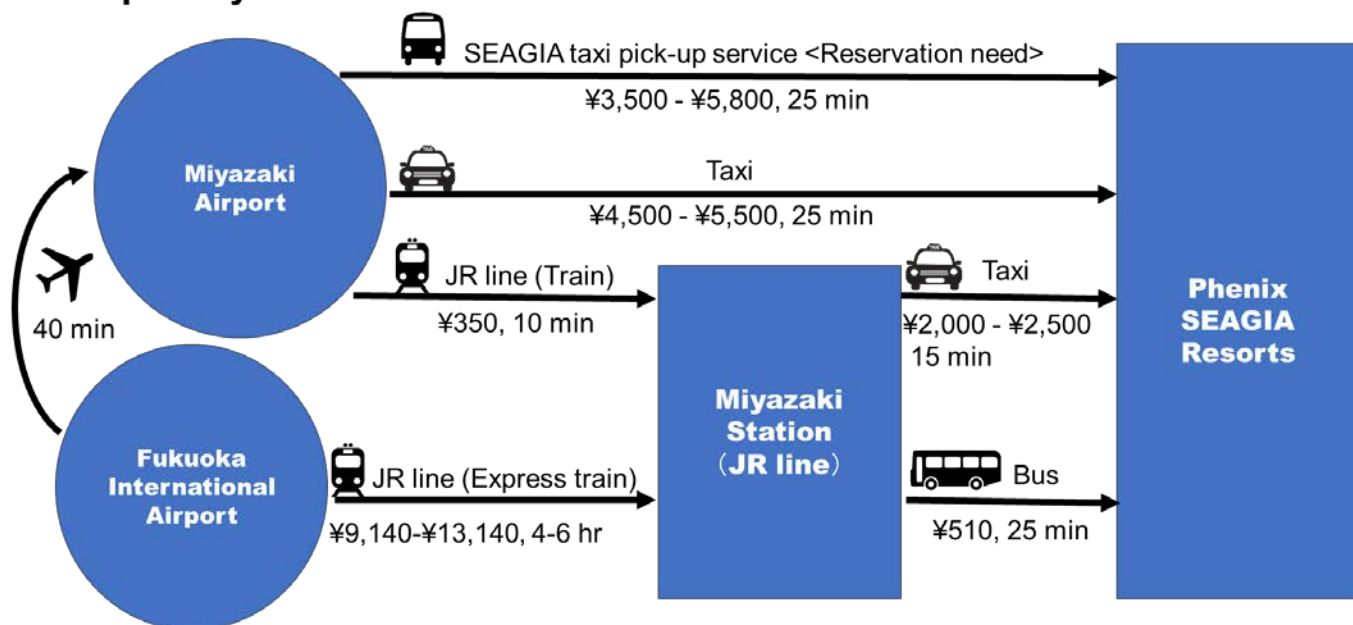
SEAGIA taxi pick-up service <Reservation need>

¥3,500 - ¥5,800, 25 min

Miyazaki Airport

Taxi

¥4,500 - ¥5,500, 25 min

JR line (Train)

¥350, 10 min

Taxi

¥2,000 - ¥2,500 15 min

Phenix SEAGIA Resorts

40 min

Miyazaki Station (JR line)

Fukuoka International Airport

JR line (Express train)

¥9,140-¥13,140, 4-6 hr

Bus

¥510, 25 min